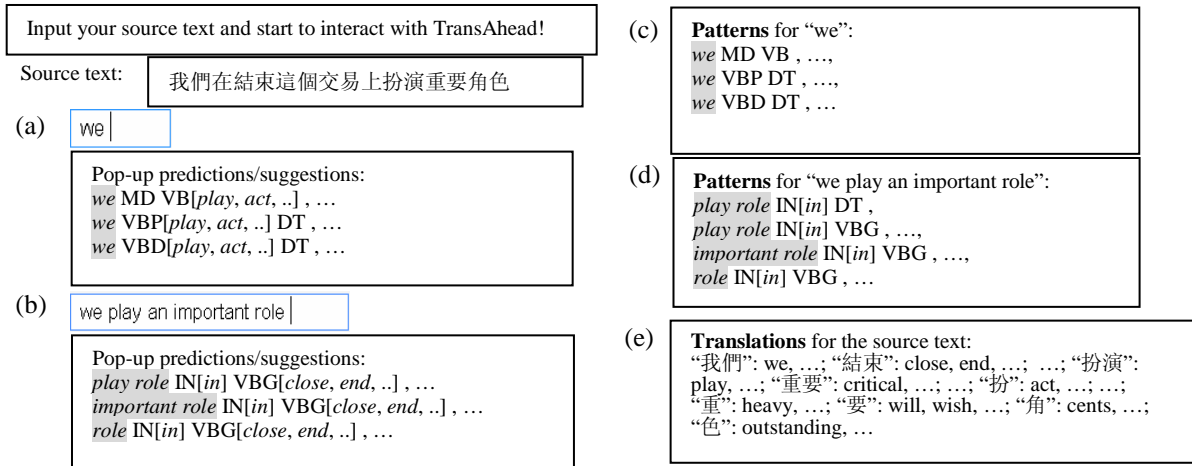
Input your source text and start to interact with TransAhead!

Source text: 我們在結束這個交易上扮演重要角色

(a) we

Pop-up predictions/suggestions:
*we* MD VB[*play*, *act*, ..] , …
*we* VBP[*play*, *act*, ..] DT , …
*we* VBD[*play*, *act*, ..] DT , …

(b) we play an important role

Pop-up predictions/suggestions:
*play role* IN[*in*] VBG[*close*, *end*, ..] , …
*important role* IN[*in*] VBG[*close*, *end*, ..] , …
*role* IN[*in*] VBG[*close*, *end*, ..] , …

(c) **Patterns** for "we":
*we* MD VB , …,
*we* VBP DT , …,
*we* VBD DT , …

(d) **Patterns** for "we play an important role":
*play role* IN[*in*] DT ,
*play role* IN[*in*] VBG , …,
*important role* IN[*in*] VBG , …,
*role* IN[*in*] VBG , …

(e) **Translations** for the source text:
"我們": we, …; "結束": close, end, …; …; "扮演": play, …; "重要": critical, …; …; "扮": act, …; …; "重": heavy, …; "要": will, wish, …; "角": cents, …; "色": outstanding, …